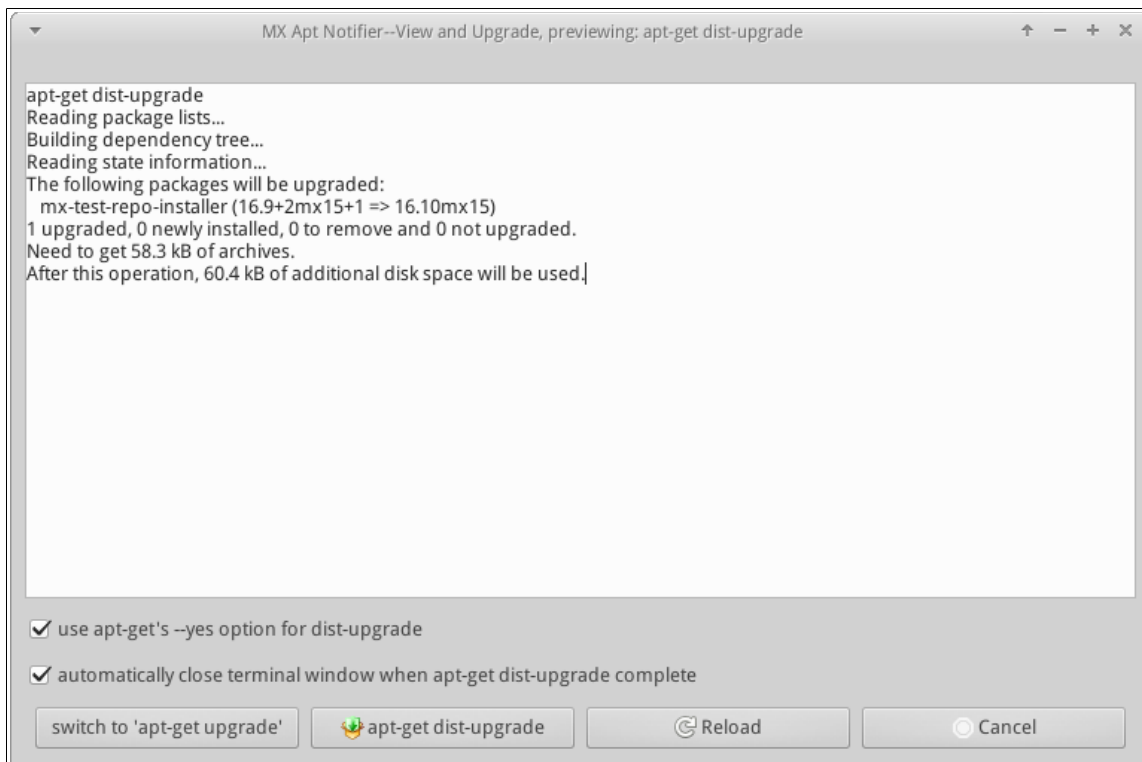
MX Apt Notifier--View and Upgrade, previewing: apt-get dist-upgrade

apt-get dist-upgrade
Reading package lists...
Building dependency tree...
Reading state information...
The following packages will be upgraded:
  mx-test-repo-installer (16.9+2mx15+1 => 16.10mx15)
1 upgraded, 0 newly installed, 0 to remove and 0 not upgraded.
Need to get 58.3 kB of archives.
After this operation, 60.4 kB of additional disk space will be used.

☑ use apt-get's --yes option for dist-upgrade

☑ automatically close terminal window when apt-get dist-upgrade complete

switch to 'apt-get upgrade'

apt-get dist-upgrade

Reload

Cancel